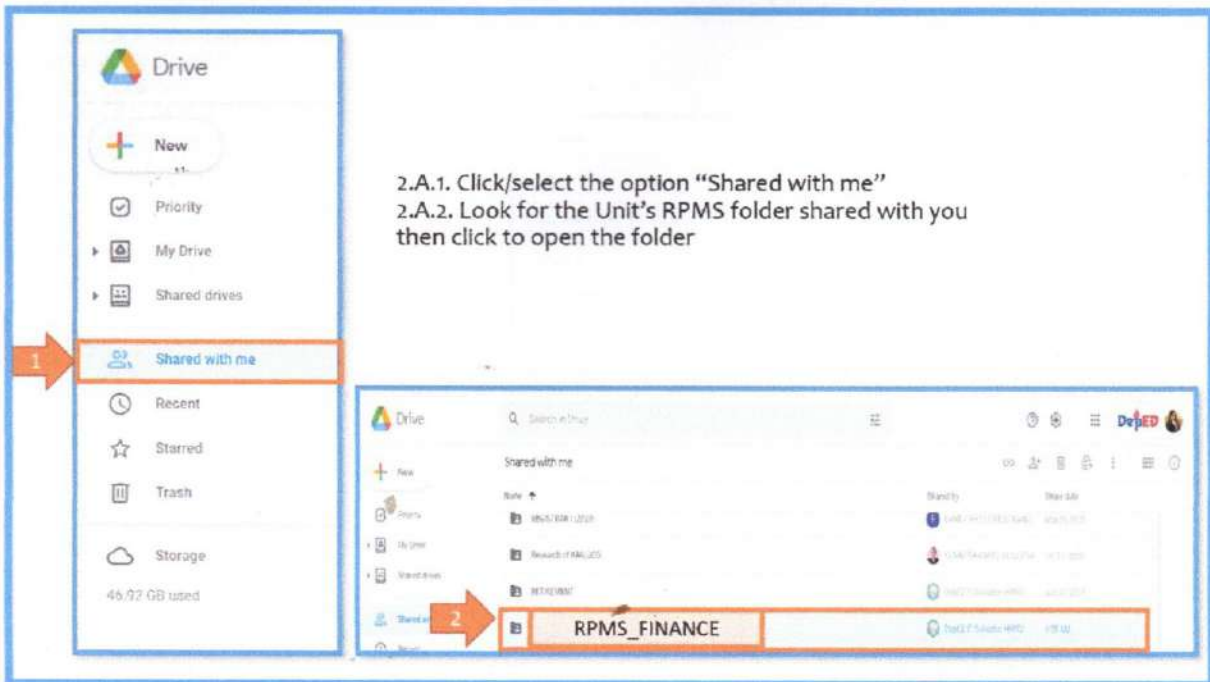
Drive

New

Priority

My Drive

Shared drives

1

Shared with me

Recent

Starred

Trash

Storage

46.92 GB used

2.A.1. Click/select the option "Shared with me"
2.A.2. Look for the Unit's RPMS folder shared with you then click to open the folder

Drive

Search in Drive

DepED

New

Shared with me

Name

Shared by

Share date

Priority

My Drive

Shared drives

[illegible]

Research of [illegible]

RETIREMENT

2

Shared

RPMS_FINANCE

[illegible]